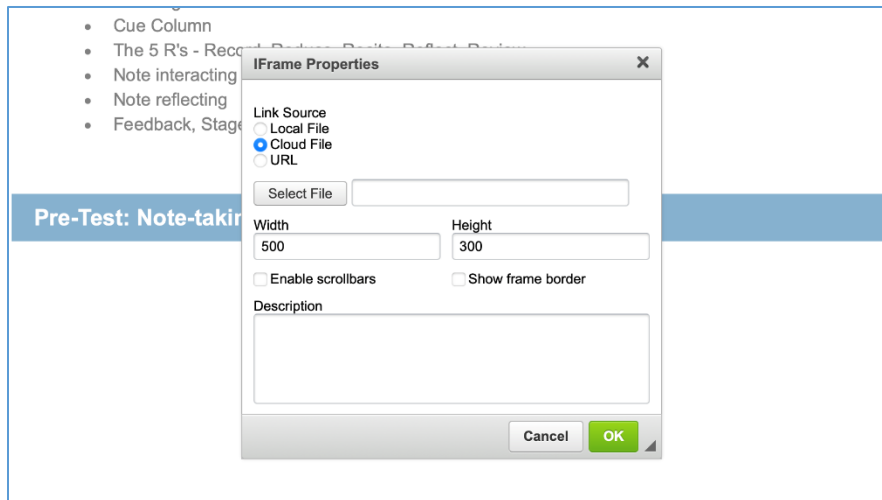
- Cue Column
- The 5 R's - Reco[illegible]
- Note interacting
- Note reflecting
- Feedback, Stage

Pre-Test: Note-takir

IFrame Properties ×

Link Source
Local File
Cloud File
URL

Select File

Width
500

Height
300

Enable scrollbars

Show frame border

Description

Cancel OK